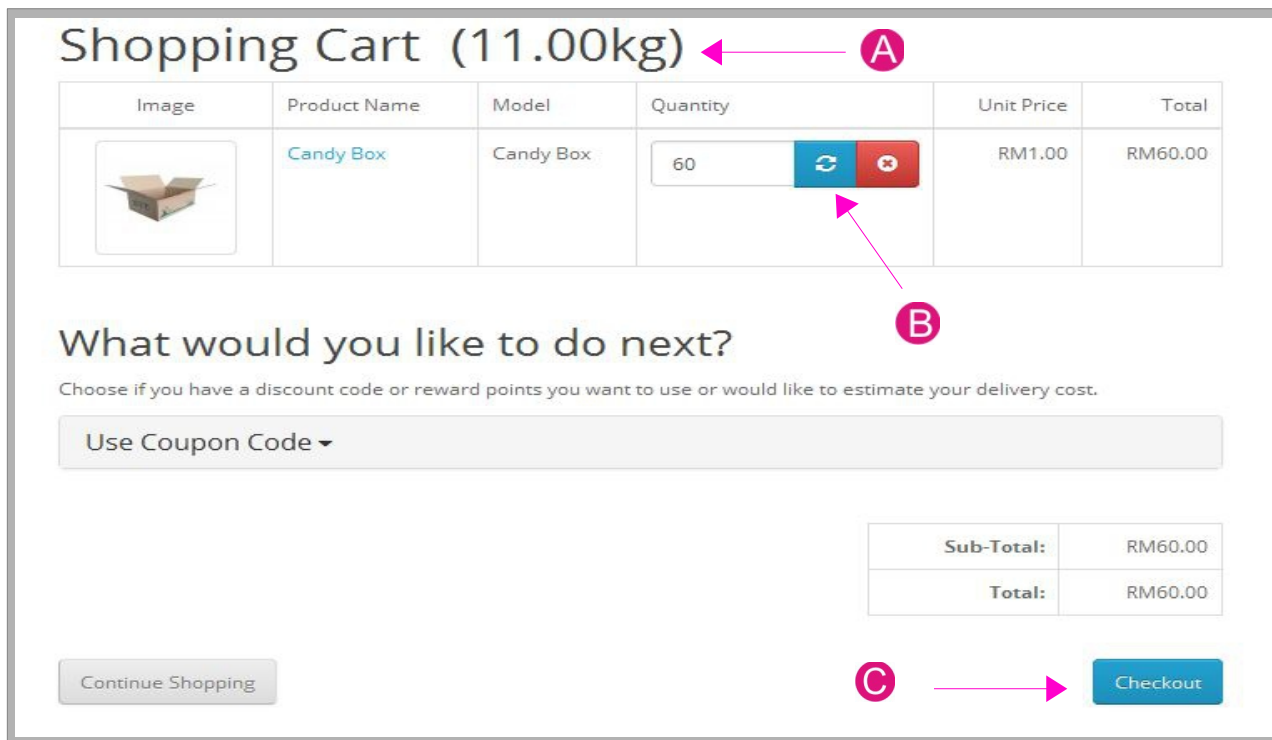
Shopping Cart (11.00kg)

A

| Image | Product Name | Model | Quantity | Unit Price | Total |
|---|---|---|---|---|---|
| | Candy Box | Candy Box | 60 | RM1.00 | RM60.00 |

B

What would you like to do next?

Choose if you have a discount code or reward points you want to use or would like to estimate your delivery cost.

Use Coupon Code

| | |
|---|---|
| Sub-Total: | RM60.00 |
| Total: | RM60.00 |

Continue Shopping

C

Checkout